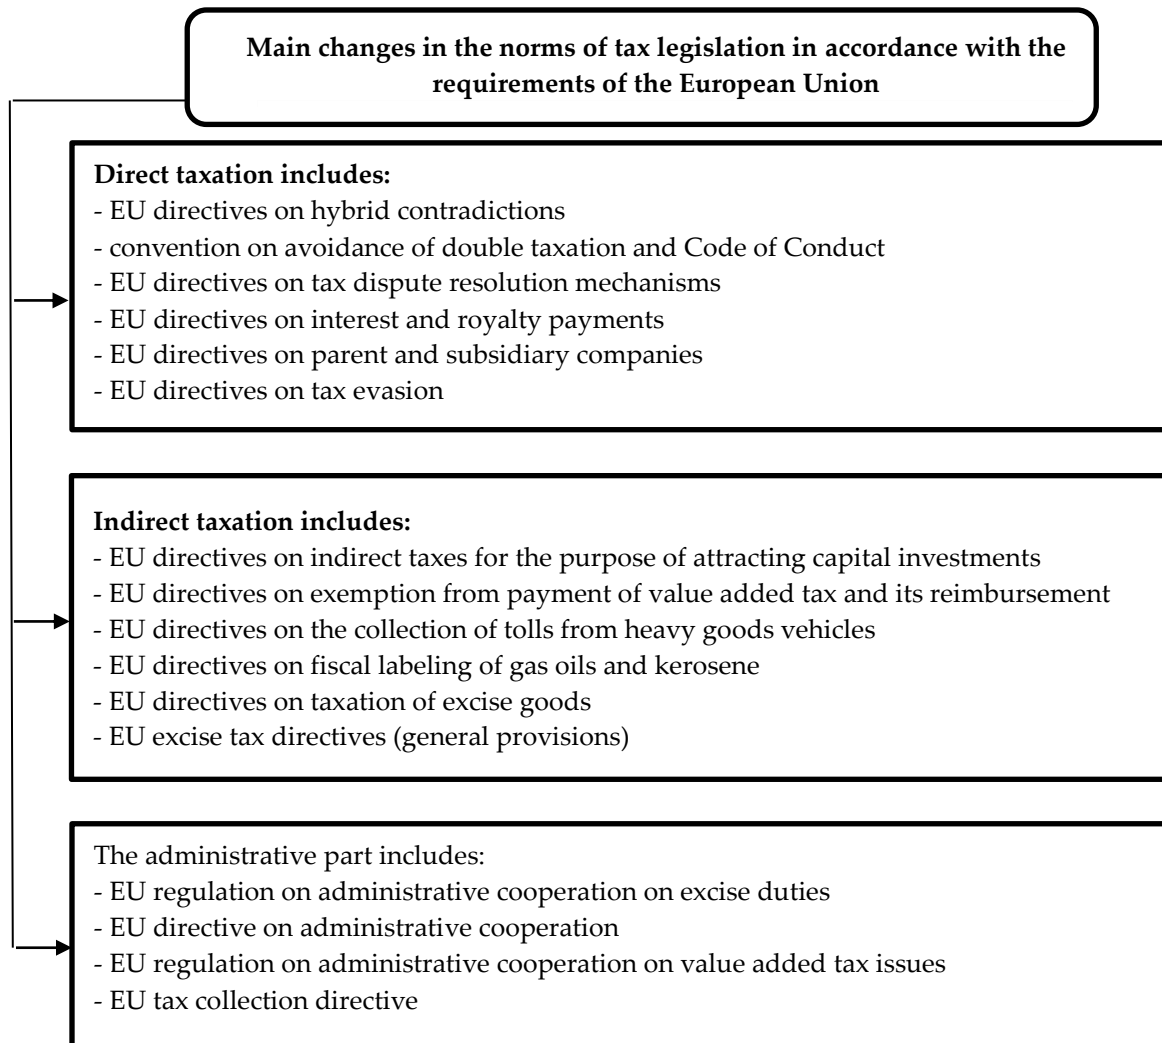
**Main changes in the norms of tax legislation in accordance with the requirements of the European Union**

**Direct taxation includes:**
- EU directives on hybrid contradictions
- convention on avoidance of double taxation and Code of Conduct
- EU directives on tax dispute resolution mechanisms
- EU directives on interest and royalty payments
- EU directives on parent and subsidiary companies
- EU directives on tax evasion

**Indirect taxation includes:**
- EU directives on indirect taxes for the purpose of attracting capital investments
- EU directives on exemption from payment of value added tax and its reimbursement
- EU directives on the collection of tolls from heavy goods vehicles
- EU directives on fiscal labeling of gas oils and kerosene
- EU directives on taxation of excise goods
- EU excise tax directives (general provisions)

The administrative part includes:
- EU regulation on administrative cooperation on excise duties
- EU directive on administrative cooperation
- EU regulation on administrative cooperation on value added tax issues
- EU tax collection directive